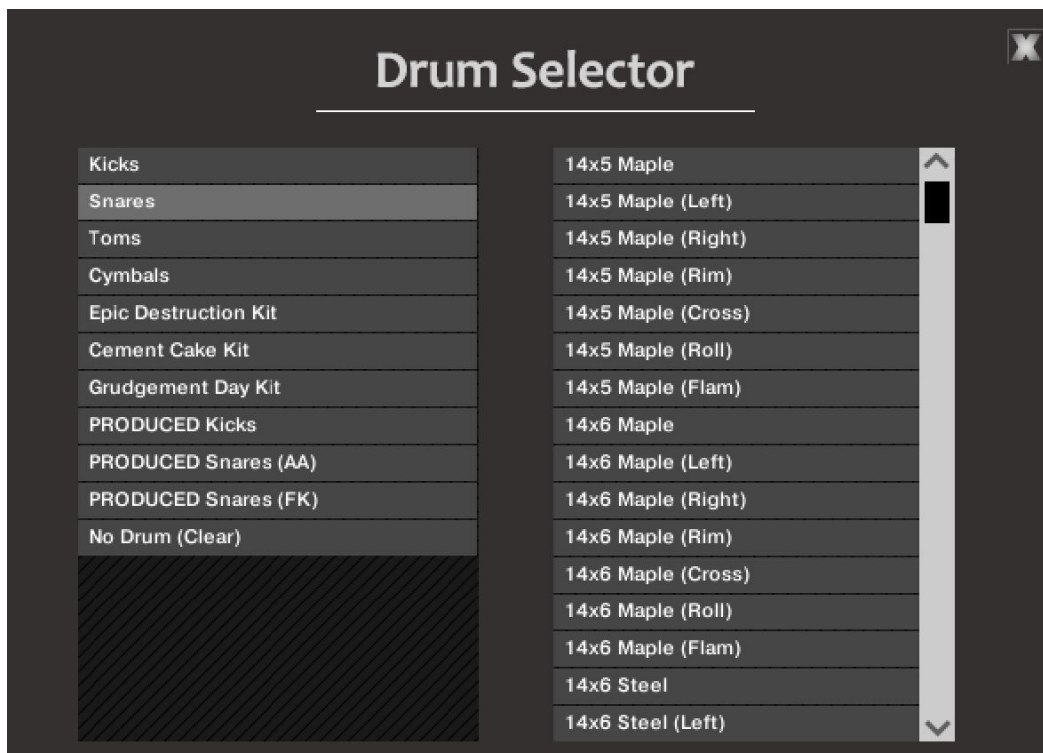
Drum Selector

X

Kicks
Snares
Toms
Cymbals
Epic Destruction Kit
Cement Cake Kit
Grudgement Day Kit
PRODUCED Kicks
PRODUCED Snares (AA)
PRODUCED Snares (FK)
No Drum (Clear)

14x5 Maple
14x5 Maple (Left)
14x5 Maple (Right)
14x5 Maple (Rim)
14x5 Maple (Cross)
14x5 Maple (Roll)
14x5 Maple (Flam)
14x6 Maple
14x6 Maple (Left)
14x6 Maple (Right)
14x6 Maple (Rim)
14x6 Maple (Cross)
14x6 Maple (Roll)
14x6 Maple (Flam)
14x6 Steel
14x6 Steel (Left)